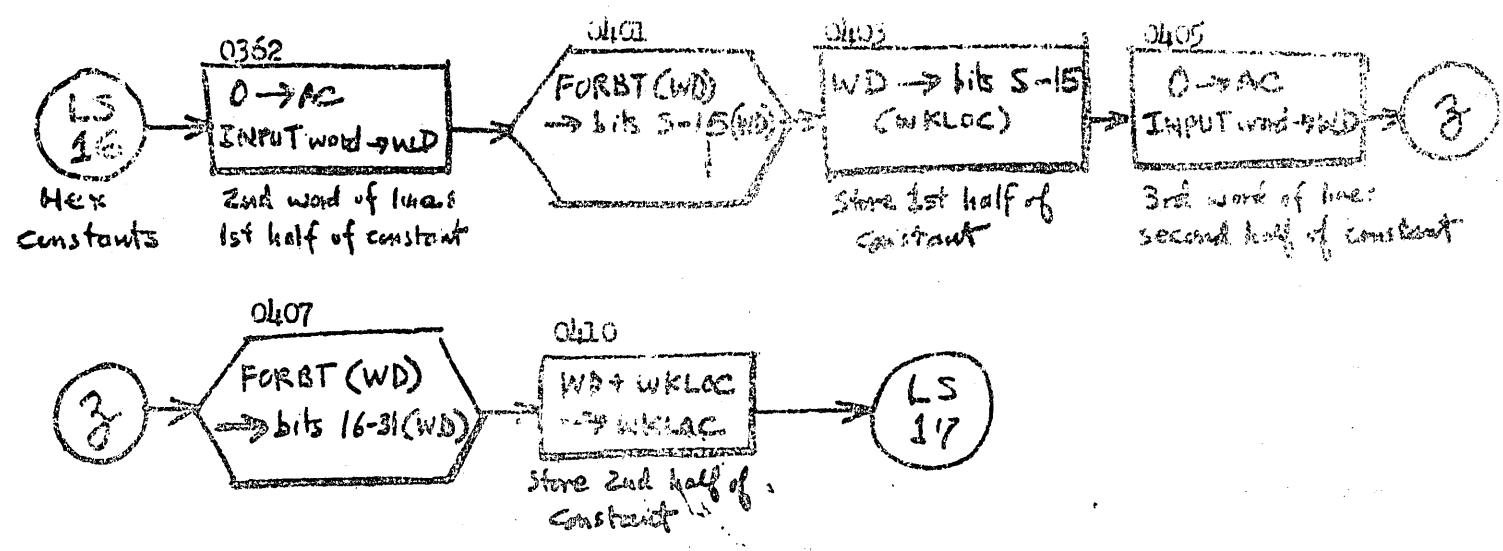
LS 16

Hex constants

0362

0 → AC
INPUT word → WD

2nd word of lines 1st half of constant

0401

FORBT (WD)
→ bits 5-15 (WD)

0403

WD → bits 5-15 (WKLOC)

Store 1st half of constant

0405

0 → AC
INPUT word → WD

3rd word of line: second half of constant

3

3

0407

FORBT (WD)
→ bits 16-31 (WD)

0410

WD + WKLOC
→ WKLOC

Store 2nd half of constant

LS 17